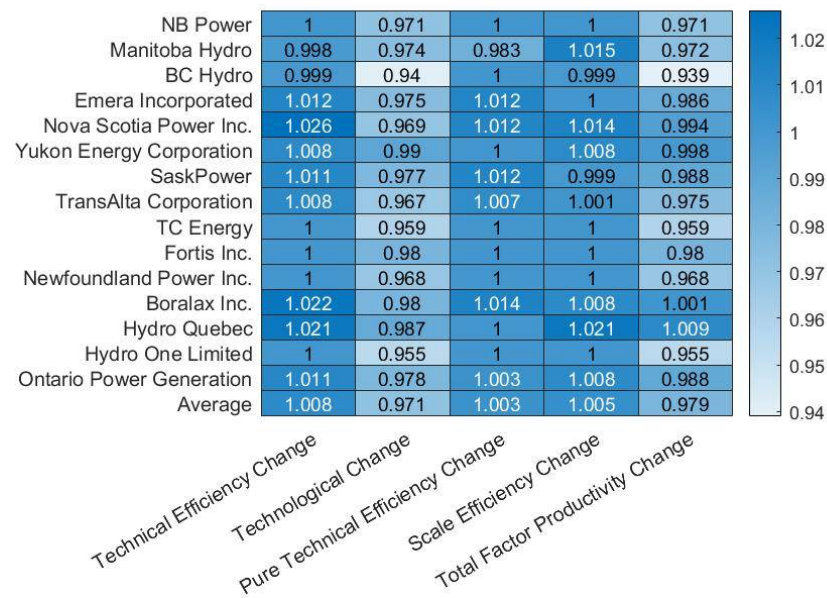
| | Technical Efficiency Change | Technological Change | Pure Technical Efficiency Change | Scale Efficiency Change | Total Factor Productivity Change |
|---|---|---|---|---|---|
| NB Power | 1 | 0.971 | 1 | 1 | 0.971 |
| Manitoba Hydro | 0.998 | 0.974 | 0.983 | 1.015 | 0.972 |
| BC Hydro | 0.999 | 0.94 | 1 | 0.999 | 0.939 |
| Emera Incorporated | 1.012 | 0.975 | 1.012 | 1 | 0.986 |
| Nova Scotia Power Inc. | 1.026 | 0.969 | 1.012 | 1.014 | 0.994 |
| Yukon Energy Corporation | 1.008 | 0.99 | 1 | 1.008 | 0.998 |
| SaskPower | 1.011 | 0.977 | 1.012 | 0.999 | 0.988 |
| TransAlta Corporation | 1.008 | 0.967 | 1.007 | 1.001 | 0.975 |
| TC Energy | 1 | 0.959 | 1 | 1 | 0.959 |
| Fortis Inc. | 1 | 0.98 | 1 | 1 | 0.98 |
| Newfoundland Power Inc. | 1 | 0.968 | 1 | 1 | 0.968 |
| Boralax Inc. | 1.022 | 0.98 | 1.014 | 1.008 | 1.001 |
| Hydro Quebec | 1.021 | 0.987 | 1 | 1.021 | 1.009 |
| Hydro One Limited | 1 | 0.955 | 1 | 1 | 0.955 |
| Ontario Power Generation | 1.011 | 0.978 | 1.003 | 1.008 | 0.988 |
| Average | 1.008 | 0.971 | 1.003 | 1.005 | 0.979 |

1.02
1.01
1
0.99
0.98
0.97
0.96
0.95
0.94